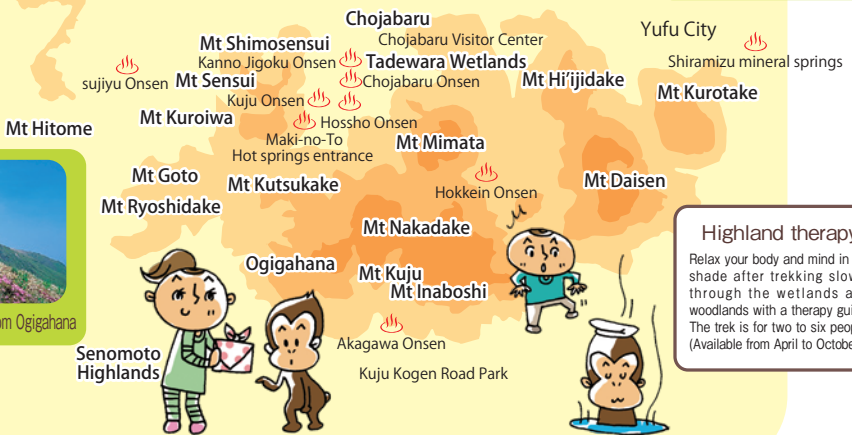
Chojabaru
Chojabaru Visitor Center
Yufu City
Mt Shimosensui
Kanno Jigoku Onsen
Tadewara Wetlands
Shiramizu mineral springs
sujiyu Onsen
Mt Sensui
Chojabaru Onsen
Mt Hi'ijidake
Mt Kurotake
Kuju Onsen
Mt Hitome
Mt Kuroiwa
Hossho Onsen
Maki-no-To
Mt Mimata
Hot springs entrance
Hokkein Onsen
Mt Goto
Mt Kutsukake
Mt Daisen
Mt Ryoshidake
Mt Nakadake
Highland therapy
Relax your body and mind in shade after trekking slow through the wetlands a woodlands with a therapy gu The trek is for two to six peop (Available from April to Octobe
Ogigahana
Mt Kuju
Mt Inaboshi
om Ogigahana
Senomoto Highlands
Akagawa Onsen
Kuju Kogen Road Park